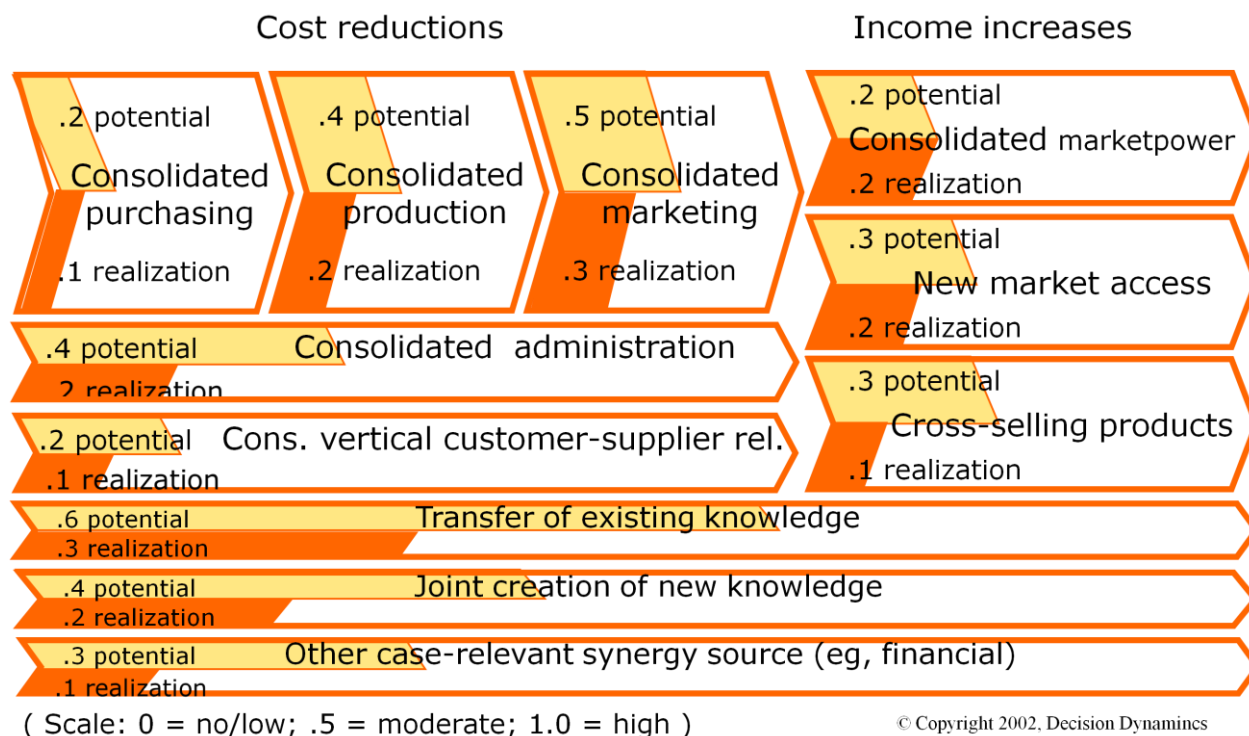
Cost reductions

Income increases

.2 potential
Consolidated purchasing
.1 realization

.4 potential
Consolidated production
.2 realization

.5 potential
Consolidated marketing
.3 realization

.2 potential
Consolidated marketpower
.2 realization

.3 potential
New market access
.2 realization

.3 potential
Cross-selling products
.1 realization

.4 potential
Consolidated administration
.2 realization

.2 potential
Cons. vertical customer-supplier rel.
.1 realization

.6 potential
Transfer of existing knowledge
.3 realization

.4 potential
Joint creation of new knowledge
.2 realization

.3 potential
Other case-relevant synergy source (eg, financial)
.1 realization

( Scale: 0 = no/low; .5 = moderate; 1.0 = high )

© Copyright 2002, Decision Dynamincs